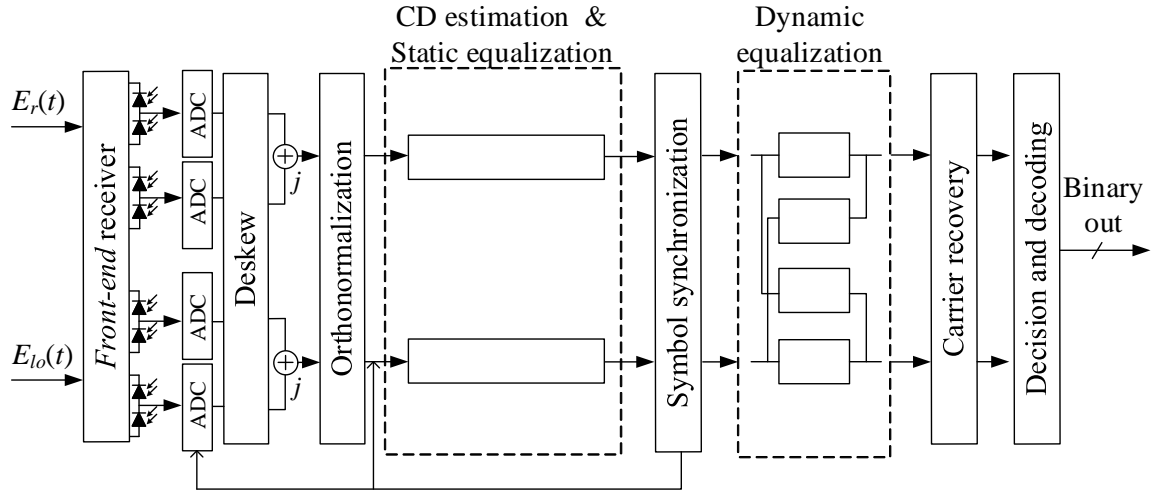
CD estimation &
Static equalization

Dynamic
equalization

$E_r(t)$

$E_{lo}(t)$

*Front-end* receiver

ADC

ADC

ADC

ADC

Deskew

$j$

$j$

Orthonormalization

Symbol synchronization

Carrier recovery

Decision and decoding

Binary
out